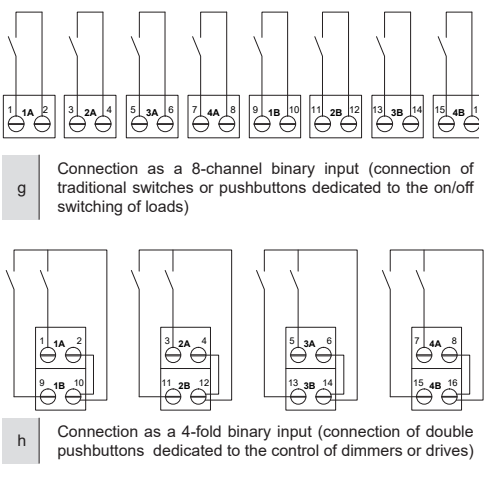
1 1A 2

3 2A 4

5 3A 6

7 4A 8

9 1B 10

11 2B 12

13 3B 14

15 4B 1

g

Connection as a 8-channel binary input (connection of traditional switches or pushbuttons dedicated to the on/off switching of loads)

1 1A 2
9 1B 10

3 2A 4
11 2B 12

5 3A 6
13 3B 14

7 4A 8
15 4B 16

h

Connection as a 4-fold binary input (connection of double pushbuttons dedicated to the control of dimmers or drives)